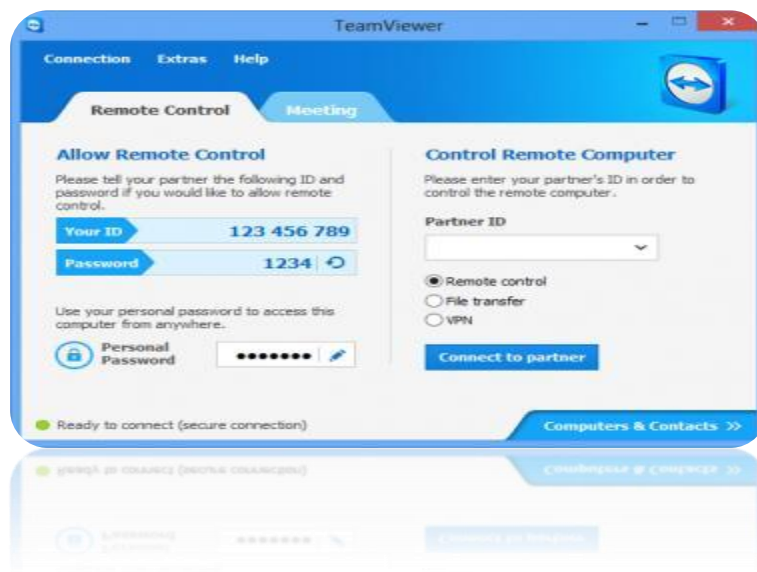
TeamViewer

Connection Extras Help

Remote Control Meeting

Allow Remote Control

Please tell your partner the following ID and password if you would like to allow remote control.

Your ID 123 456 789

Password 1234

Use your personal password to access this computer from anywhere.

Personal Password •••••••

Control Remote Computer

Please enter your partner's ID in order to control the remote computer.

Partner ID

Remote control
File transfer
VPN

Connect to partner

Ready to connect (secure connection)

Computers & Contacts »